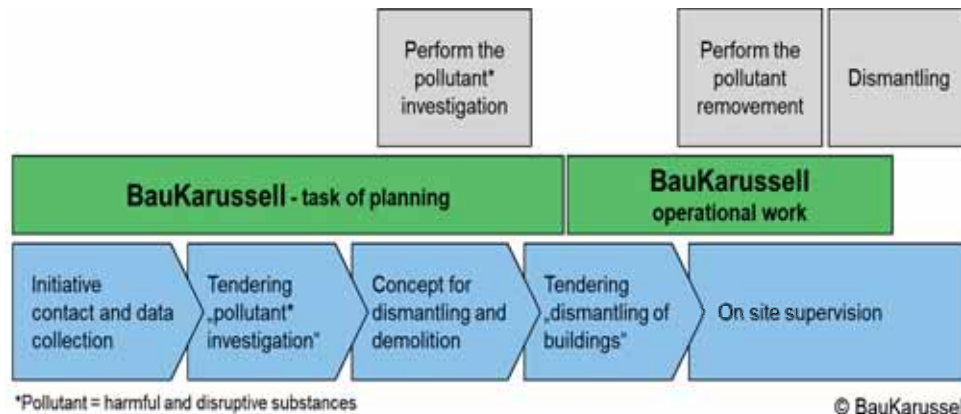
Perform the pollutant* investigation

Perform the pollutant removement

Dismantling

BauKarussell - task of planning

BauKarussell operational work

Initiative contact and data collection

Tendering „pollutant* investigation"

Concept for dismantling and demolition

Tendering „dismantling of buildings"

On site supervision

*Pollutant = harmful and disruptive substances

© BauKarussell